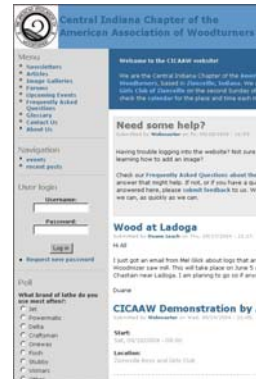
Central Indiana Chapter of the American Association of Woodturners

Menu
Newsletters
Articles
Image Galleries
Forums
Upcoming Events
Frequently Asked Questions
Glossary
Contact Us
About Us

Navigation
events
recent posts

User login
Username:
Password:
Log in
Request new password

Poll
What brand of lathe do you use most often?
Jet
Powermatic
Delta
Craftsman
Oneway
Fisch
Stubby
Vicmarc
Other

Welcome to the CICAAW website!
We are the Central Indiana Chapter of the American Association of Woodturners, based in Zionsville, Indiana. We meet at the Boys and Girls Club of Zionsville on the second Sunday of each month. Please check the calendar for the place and time each month.

Need some help?
Submitted by Webmaster on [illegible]
Having trouble logging into the website? Not sure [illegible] learning how to add an image?
Check out our Frequently Asked Questions about the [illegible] answer that might help. If not, or if you have a qu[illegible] answered here, please submit feedback to us. W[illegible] we can, as quickly as we can.

Wood at Ladoga
Submitted by Duane Leach on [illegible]
Hi All
I just got an email from Mel Slick about logs that ar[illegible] Woodmizer saw mill. This will take place on June 5 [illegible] Chestnut near Ladoga. I am planning to go so if an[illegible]
Duane

CICAAW Demonstration by A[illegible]
Submitted by Webmaster on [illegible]
Start:
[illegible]
Location:
Zionsville Boys and Girls Club